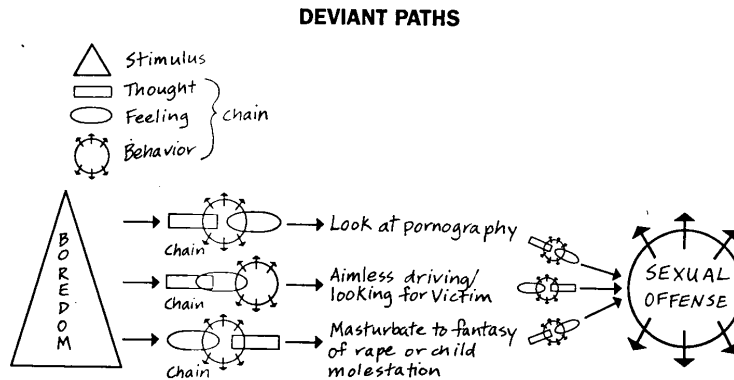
DEVIANT PATHS

Stimulus
Thought
Feeling
Behavior
chain

B O R E D O M

Chain → Look at pornography

Chain → Aimless driving/ looking for Victim

Chain → Masturbate to fantasy of rape or child molestation

SEXUAL OFFENSE